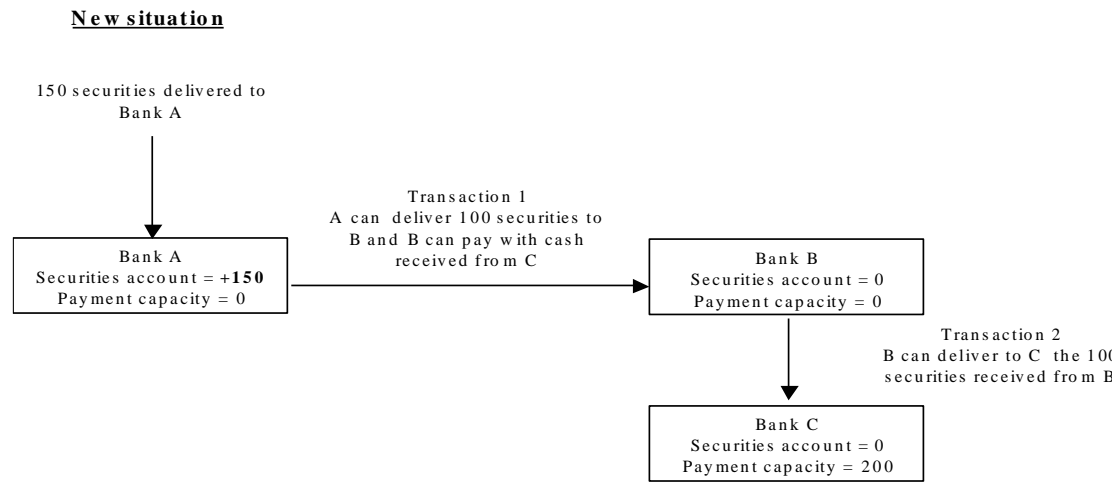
New situation

150 securities delivered to Bank A

Bank A
Securities account = +150
Payment capacity = 0

Transaction 1
A can deliver 100 securities to B and B can pay with cash received from C

Bank B
Securities account = 0
Payment capacity = 0

Transaction 2
B can deliver to C the 10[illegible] securities received from B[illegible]

Bank C
Securities account = 0
Payment capacity = 200